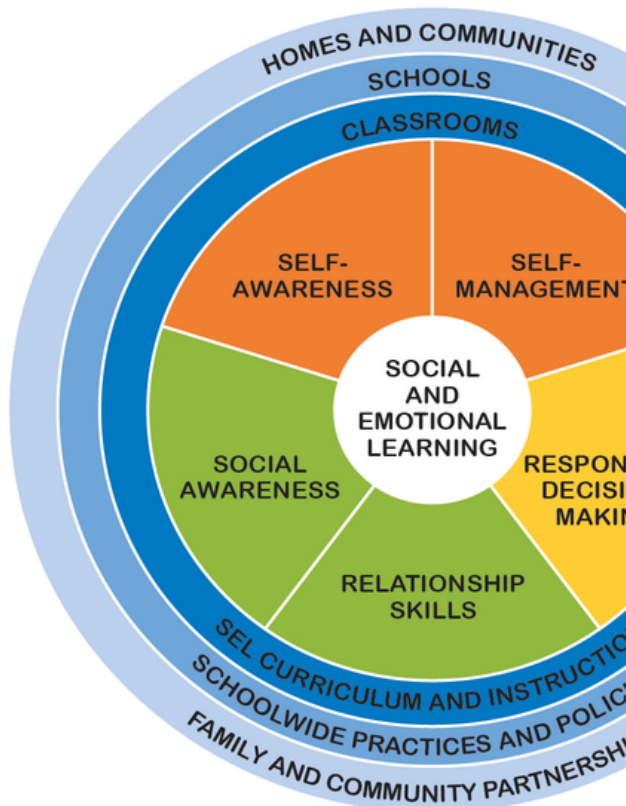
HOMES AND COMMUNITIES
SCHOOLS
CLASSROOMS
SELF-AWARENESS
SELF-MANAGEMENT
SOCIAL AND EMOTIONAL LEARNING
SOCIAL AWARENESS
RESPONSIBLE DECISION-MAKING
RELATIONSHIP SKILLS
SEL CURRICULUM AND INSTRUCTION
SCHOOLWIDE PRACTICES AND POLICIES
FAMILY AND COMMUNITY PARTNERSHIPS